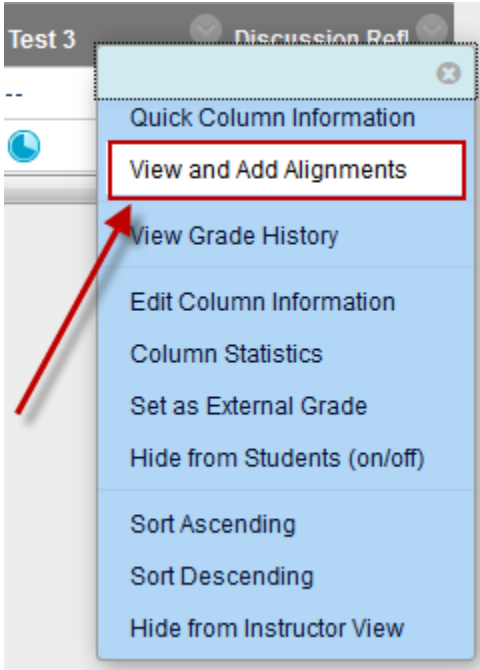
Test 3

Discussion Refl

--

Quick Column Information

View and Add Alignments

View Grade History

Edit Column Information

Column Statistics

Set as External Grade

Hide from Students (on/off)

Sort Ascending

Sort Descending

Hide from Instructor View